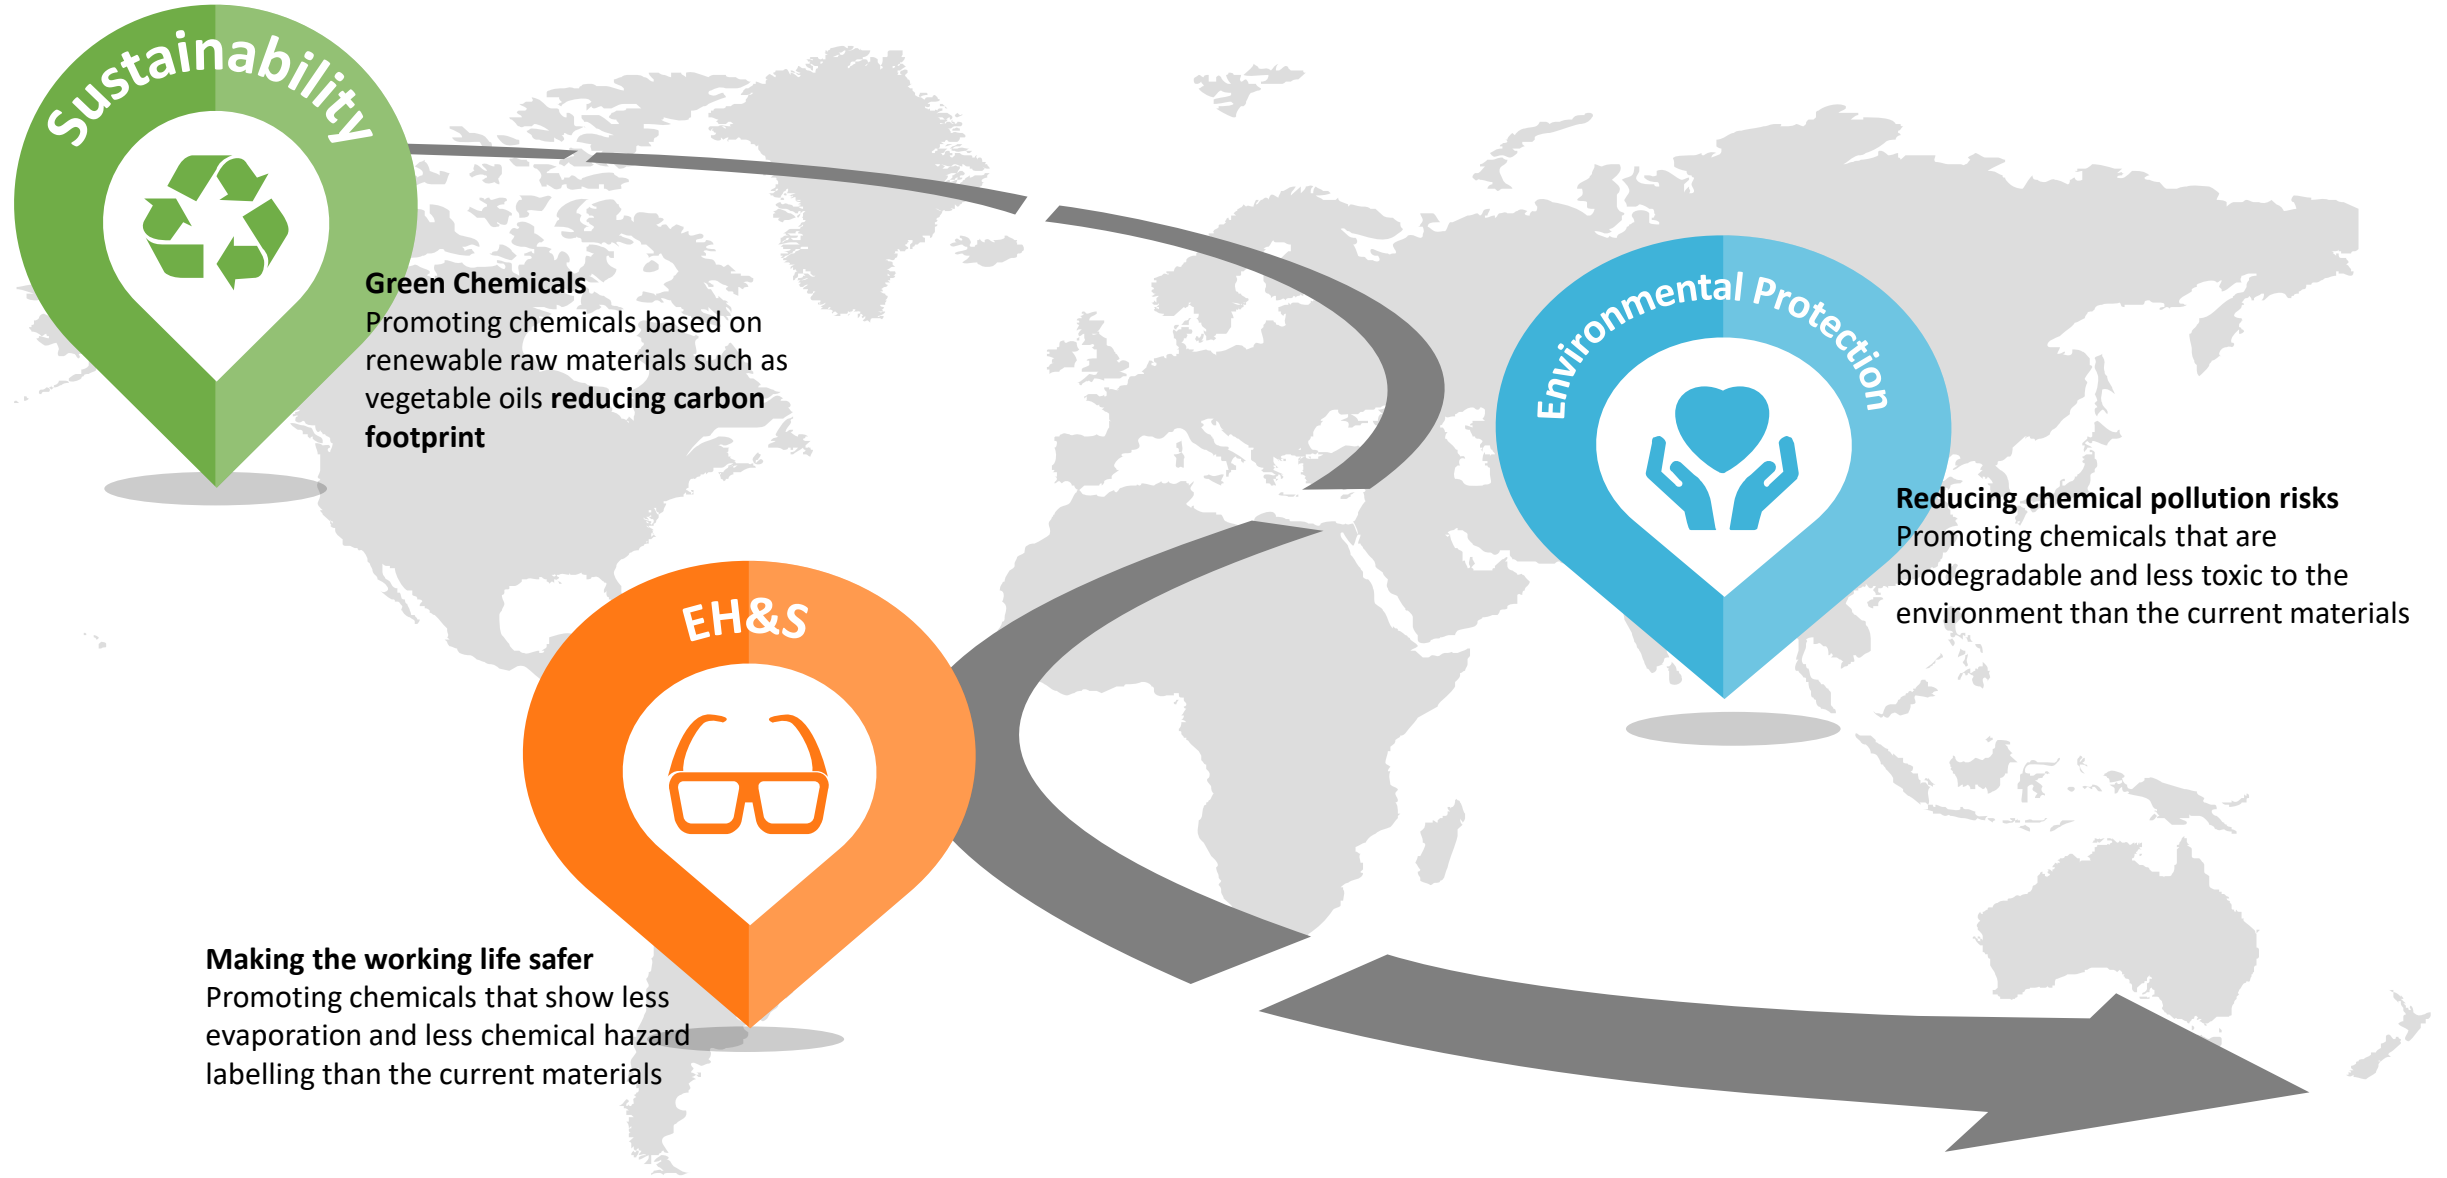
Sustainability

Green Chemicals
Promoting chemicals based on renewable raw materials such as vegetable oils **reducing carbon footprint**

Environmental Protection

Reducing chemical pollution risks
Promoting chemicals that are biodegradable and less toxic to the environment than the current materials

EH&S

Making the working life safer
Promoting chemicals that show less evaporation and less chemical hazard labelling than the current materials